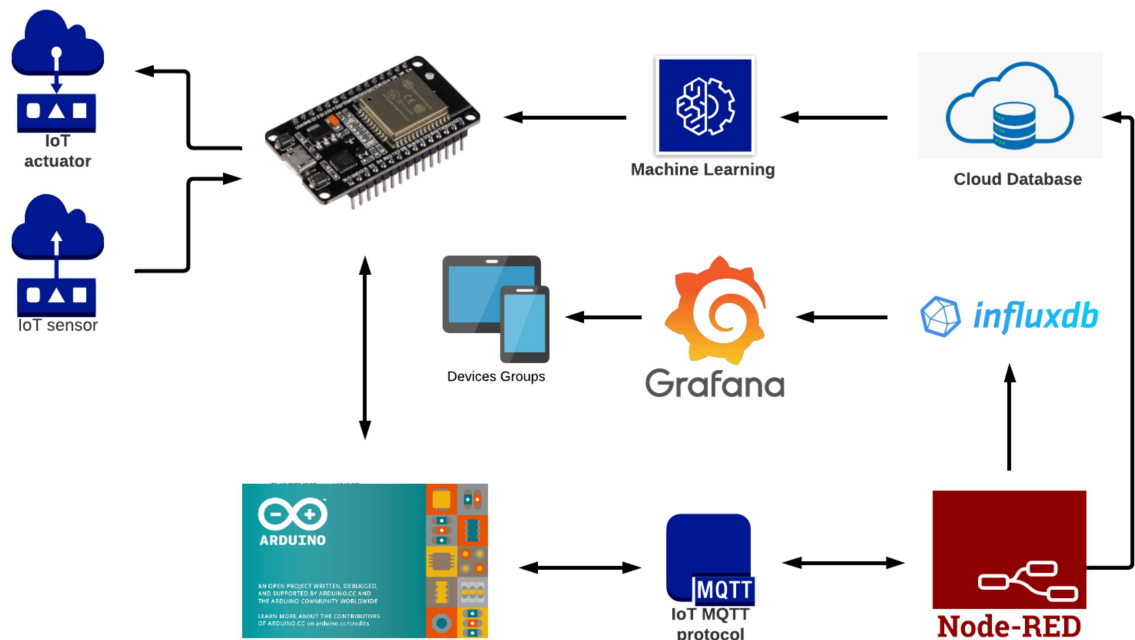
IoT actuator

IoT sensor

Machine Learning

Cloud Database

Devices Groups

Grafana

influxdb

ARDUINO

AN OPEN PROJECT WRITTEN, DEBUGGED, AND SUPPORTED BY ARDUINO.CC AND THE ARDUINO COMMUNITY WORLDWIDE

LEARN MORE ABOUT THE CONTRIBUTORS OF ARDUINO.CC on arduino.cc/credits

MQTT

IoT MQTT protocol

Node-RED